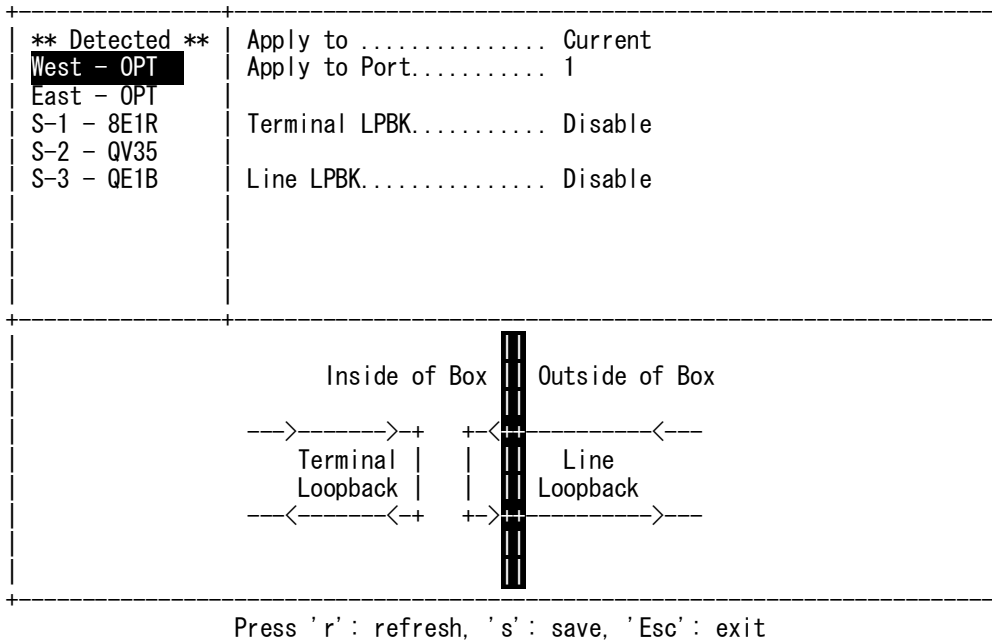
** Detected **
West - OPT
East - OPT
S-1 - 8E1R
S-2 - QV35
S-3 - QE1B

Apply to .............. Current
Apply to Port........... 1

Terminal LPBK........... Disable

Line LPBK............... Disable

Inside of Box || Outside of Box

Terminal Loopback

Line Loopback

Press 'r': refresh, 's': save, 'Esc': exit